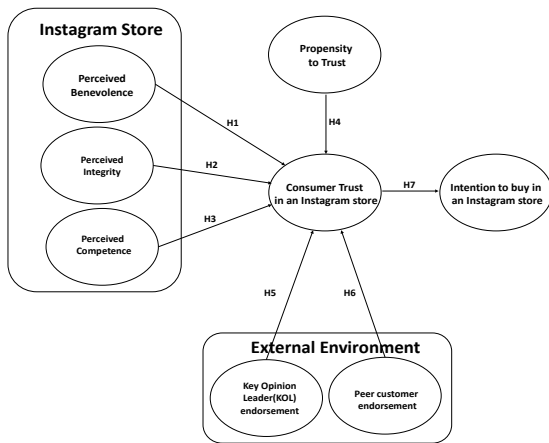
Instagram Store

Perceived Benevolence

Perceived Integrity

Perceived Competence

Propensity to Trust

H1

H2

H3

H4

Consumer Trust in an Instagram store

H7

Intention to buy in an Instagram store

H5

H6

External Environment

Key Opinion Leader(KOL) endorsement

Peer customer endorsement